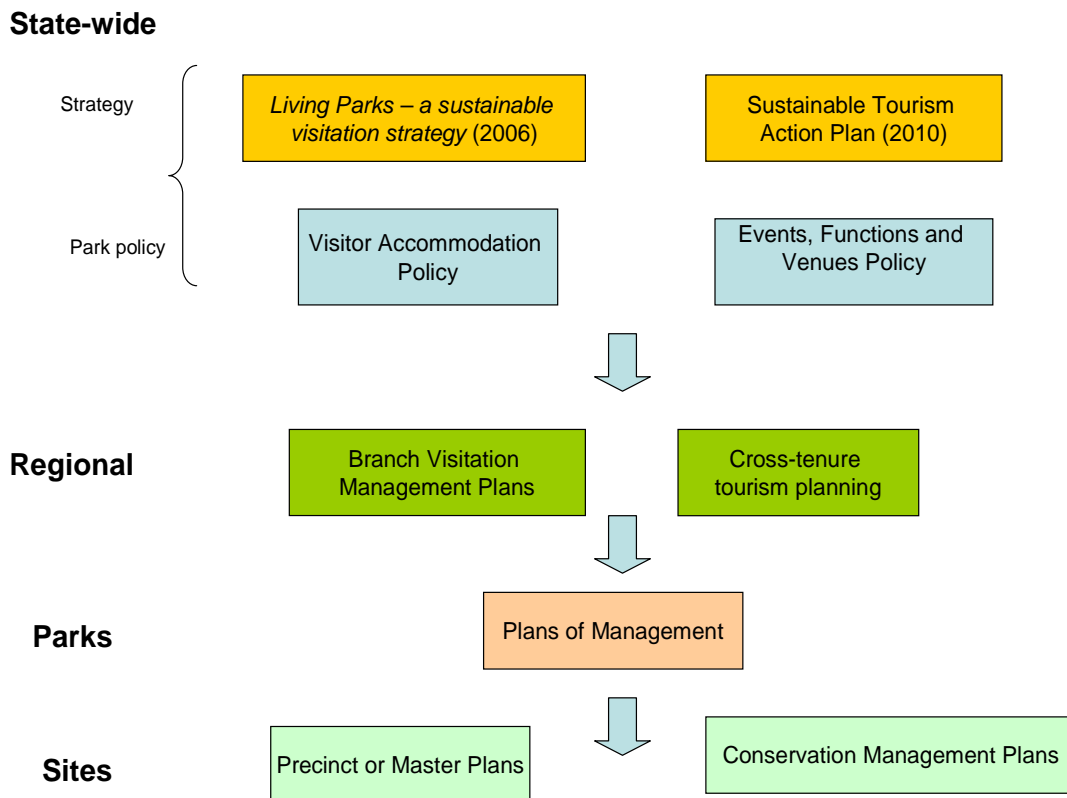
State-wide

Strategy

Living Parks – a sustainable visitation strategy (2006)

Sustainable Tourism Action Plan (2010)

Park policy

Visitor Accommodation Policy

Events, Functions and Venues Policy

Regional

Branch Visitation Management Plans

Cross-tenure tourism planning

Parks

Plans of Management

Sites

Precinct or Master Plans

Conservation Management Plans